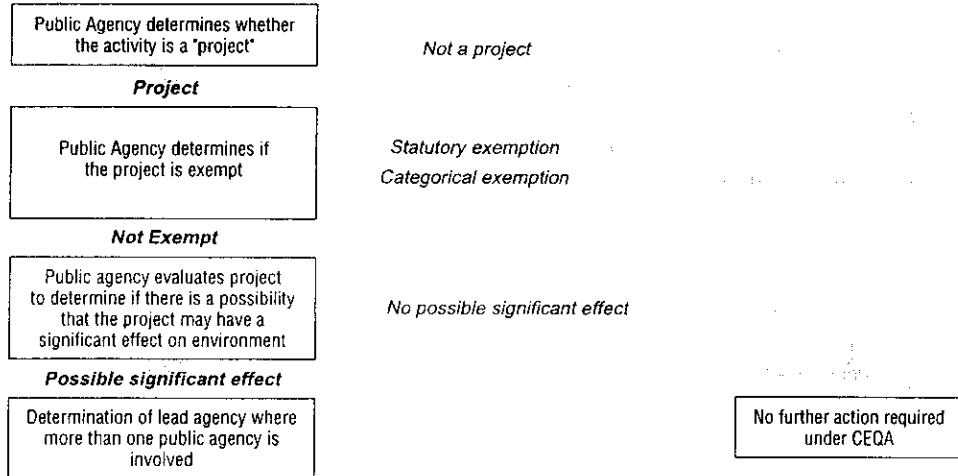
Public Agency determines whether the activity is a "project"

Not a project

Project

Public Agency determines if the project is exempt

Statutory exemption

Categorical exemption

Not Exempt

Public agency evaluates project to determine if there is a possibility that the project may have a significant effect on environment

No possible significant effect

Possible significant effect

Determination of lead agency where more than one public agency is involved

No further action required under CEQA